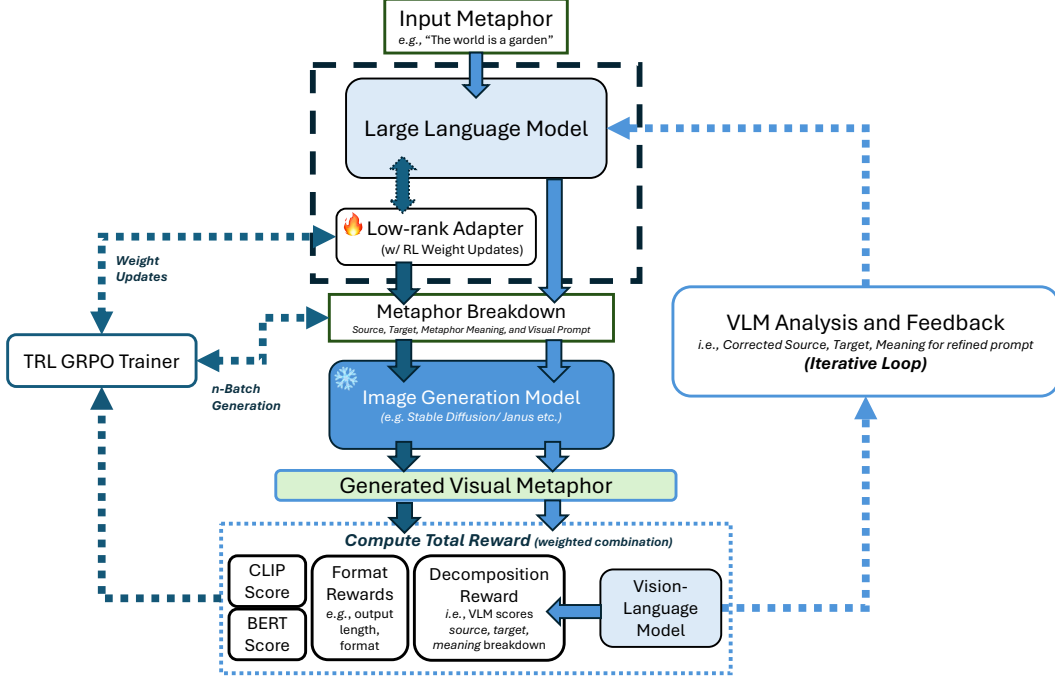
Input Metaphor
e.g., "The world is a garden"

Large Language Model

Low-rank Adapter
(w/ RL Weight Updates)

Weight Updates

TRL GRPO Trainer

n-Batch Generation

Metaphor Breakdown
Source, Target, Metaphor Meaning, and Visual Prompt

Image Generation Model
(e.g. Stable Diffusion/ Janus etc.)

Generated Visual Metaphor

VLM Analysis and Feedback
i.e., Corrected Source, Target, Meaning for refined prompt
(Iterative Loop)

Compute Total Reward (weighted combination)

CLIP Score

BERT Score

Format Rewards
e.g., output length, format

Decomposition Reward
i.e., VLM scores source, target, meaning breakdown

Vision-Language Model